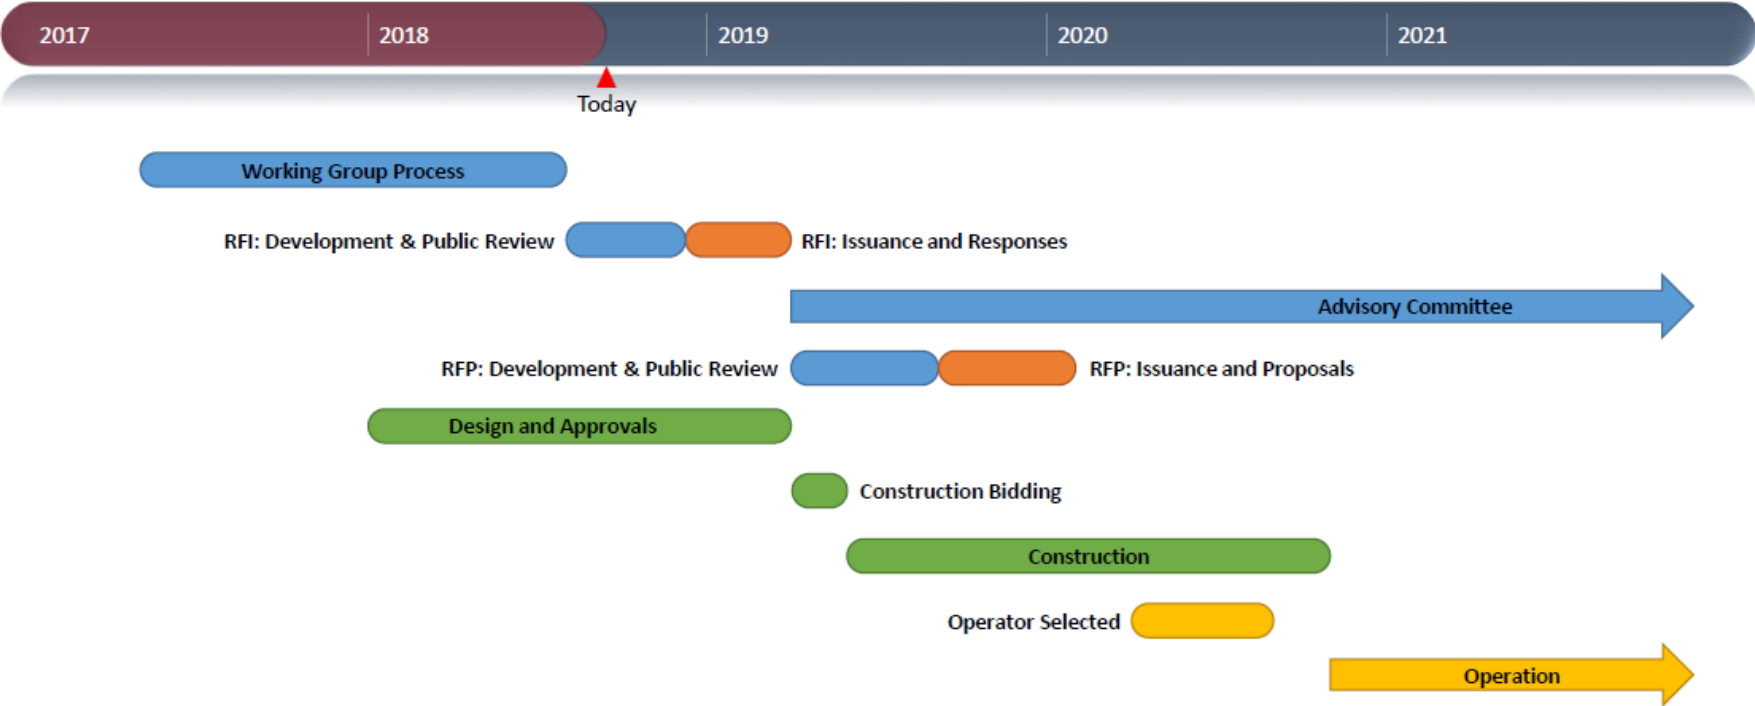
2017 2018 2019 2020 2021

Today

Working Group Process

RFI: Development & Public Review

RFI: Issuance and Responses

Advisory Committee

RFP: Development & Public Review

RFP: Issuance and Proposals

Design and Approvals

Construction Bidding

Construction

Operator Selected

Operation